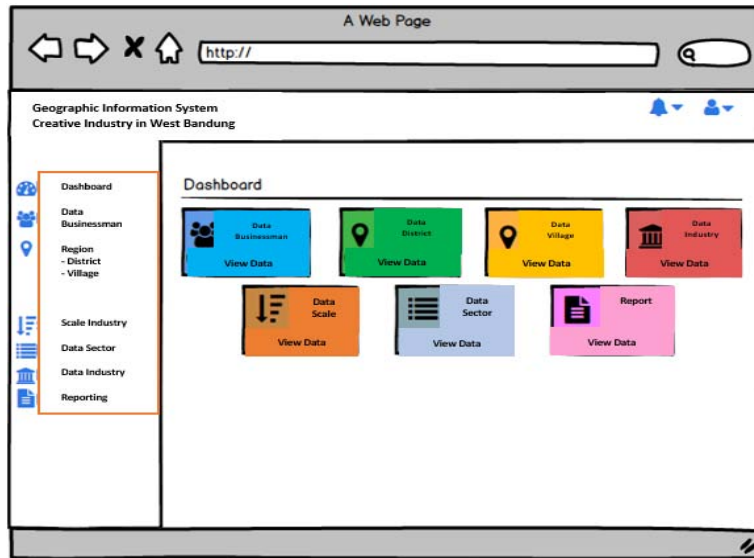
A Web Page

http://

Geographic Information System
Creative Industry in West Bandung

Dashboard

Data Businessman

Region
- District
- Village

Scale Industry

Data Sector

Data Industry

Reporting

Dashboard

Data Businessman
View Data

Data District
View Data

Data Village
View Data

Data Industry
View Data

Data Scale
View Data

Data Sector
View Data

Report
View Data